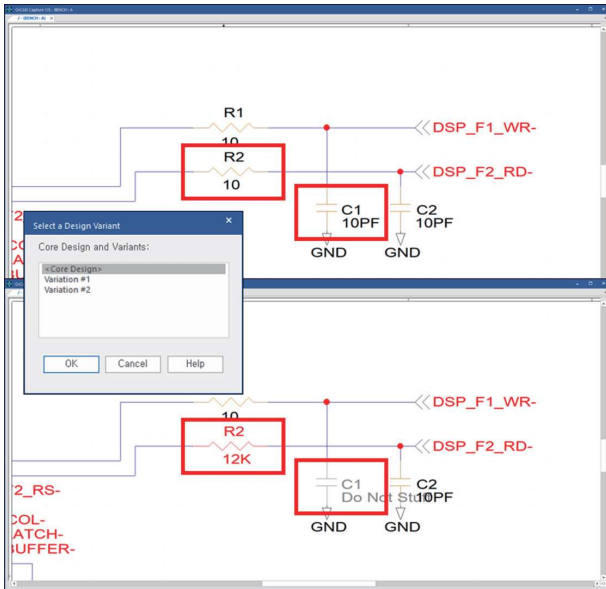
OrCAD Capture CIS - BENCH - A
/ - (BENCH : A)

R1
10
R2
10
DSP_F1_WR-
DSP_F2_RD-
C1
10PF
C2
10PF
GND
GND
T2
COL
LA
Ul

Select a Design Variant
×
Core Design and Variants:
<Core Design>
Variation #1
Variation #2
OK
Cancel
Help

10
R2
12K
DSP_F1_WR-
DSP_F2_RD-
C1
Do Not Stuff
C2
10PF
GND
GND
T2_RS-
COL-
LATCH-
BUFFER-